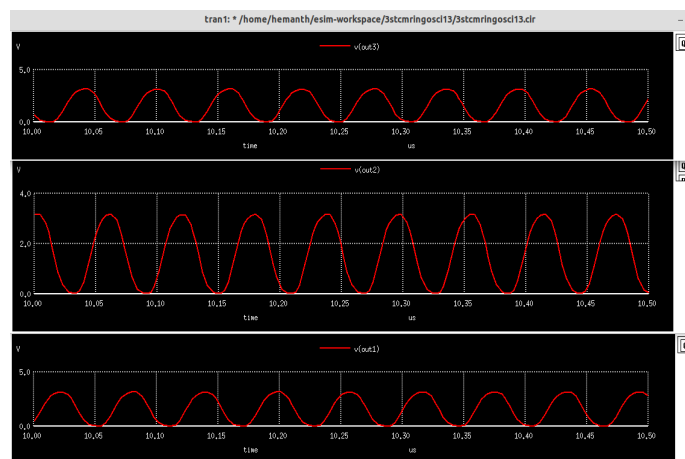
tran1: * /home/hemanth/esim-workspace/3stcmringosci13/3stcmringosci13.cir

V

v(out3)

5.0

0.0

10.00 10.05 10.10 10.15 10.20 10.25 10.30 10.35 10.40 10.45 10.50

time us

V

v(out2)

4.0

2.0

0.0

10.00 10.05 10.10 10.15 10.20 10.25 10.30 10.35 10.40 10.45 10.50

time us

V

v(out1)

5.0

0.0

10.00 10.05 10.10 10.15 10.20 10.25 10.30 10.35 10.40 10.45 10.50

time us